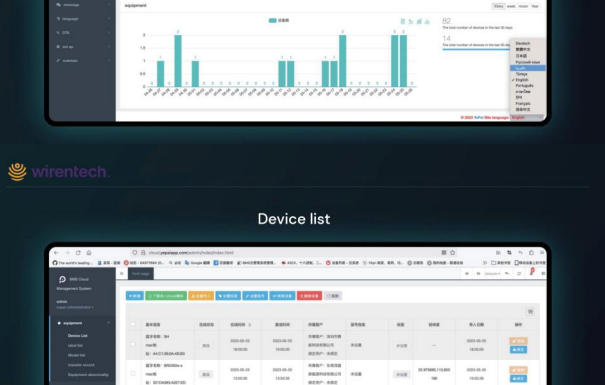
equipment

Deutsch
繁體中文
日本語
Русский язык
Türkçe
English
Português
Français
简体中文

82

14

© 2023 YuPet Site language English

wirentech.

Device list

SMS Cloud Management System

admin

equipment

Device List

label list

Model list

transfer record

Equipment abnormality

Touch stage